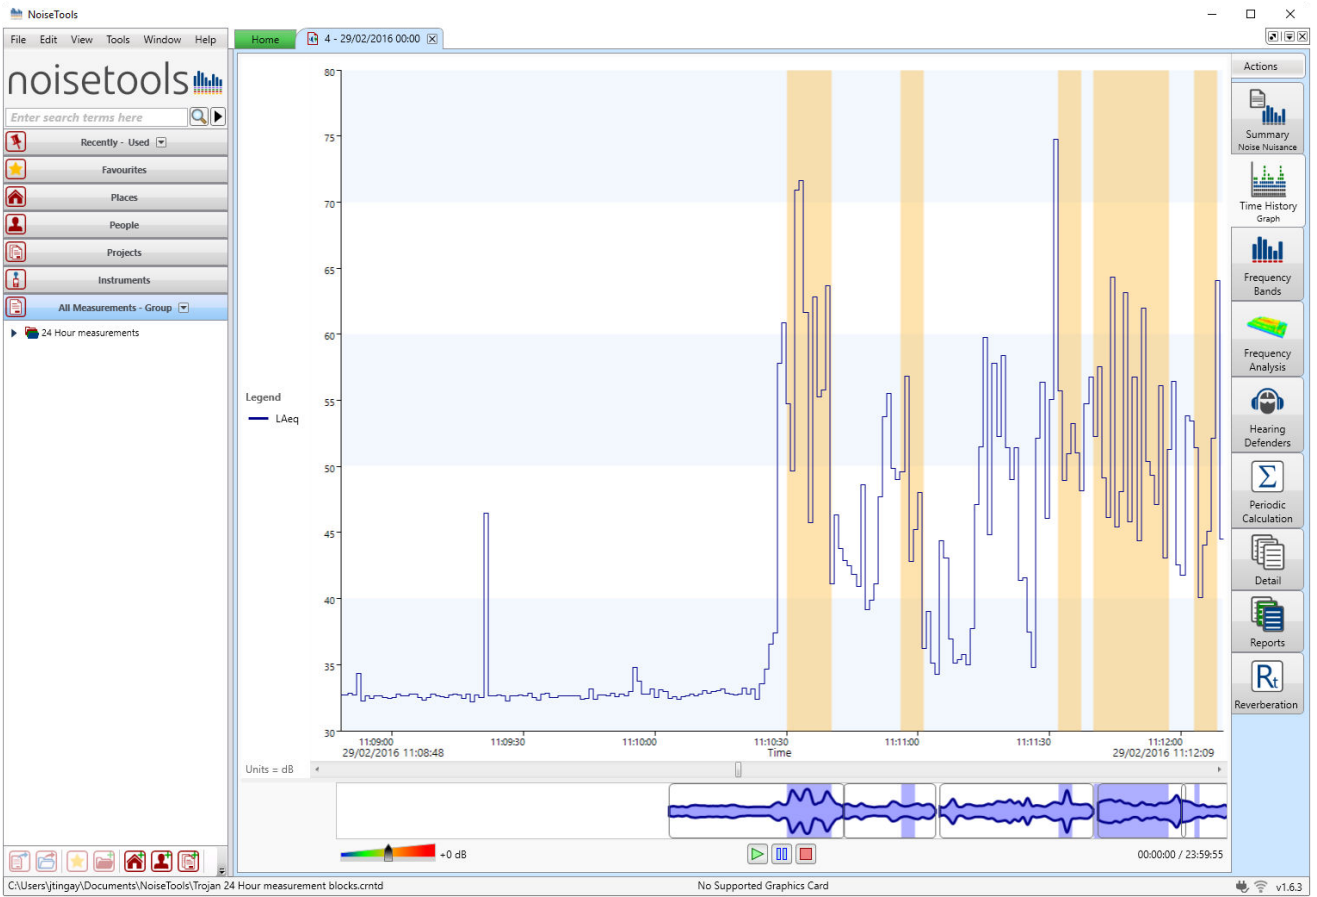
NoiseTools

File Edit View Tools Window Help

noisetools

Enter search terms here

Recently - Used

Favourites

Places

People

Projects

Instruments

All Measurements - Group

24 Hour measurements

Home

4 - 29/02/2016 00:00

Legend

LAeq

80
75
70
65
60
55
50
45
40
35
30

11:09:00
29/02/2016 11:08:48
11:09:30
11:10:00
11:10:30
Time
11:11:00
11:11:30
11:12:00
29/02/2016 11:12:09

Units = dB

+0 dB

00:00:00 / 23:59:55

Actions

Summary
Noise Nuisance

Time History
Graph

Frequency
Bands

Frequency
Analysis

Hearing
Defenders

Periodic
Calculation

Detail

Reports

Reverberation

C:\Users\jtingay\Documents\NoiseTools\Trojan 24 Hour measurement blocks.crntd

No Supported Graphics Card

v1.6.3